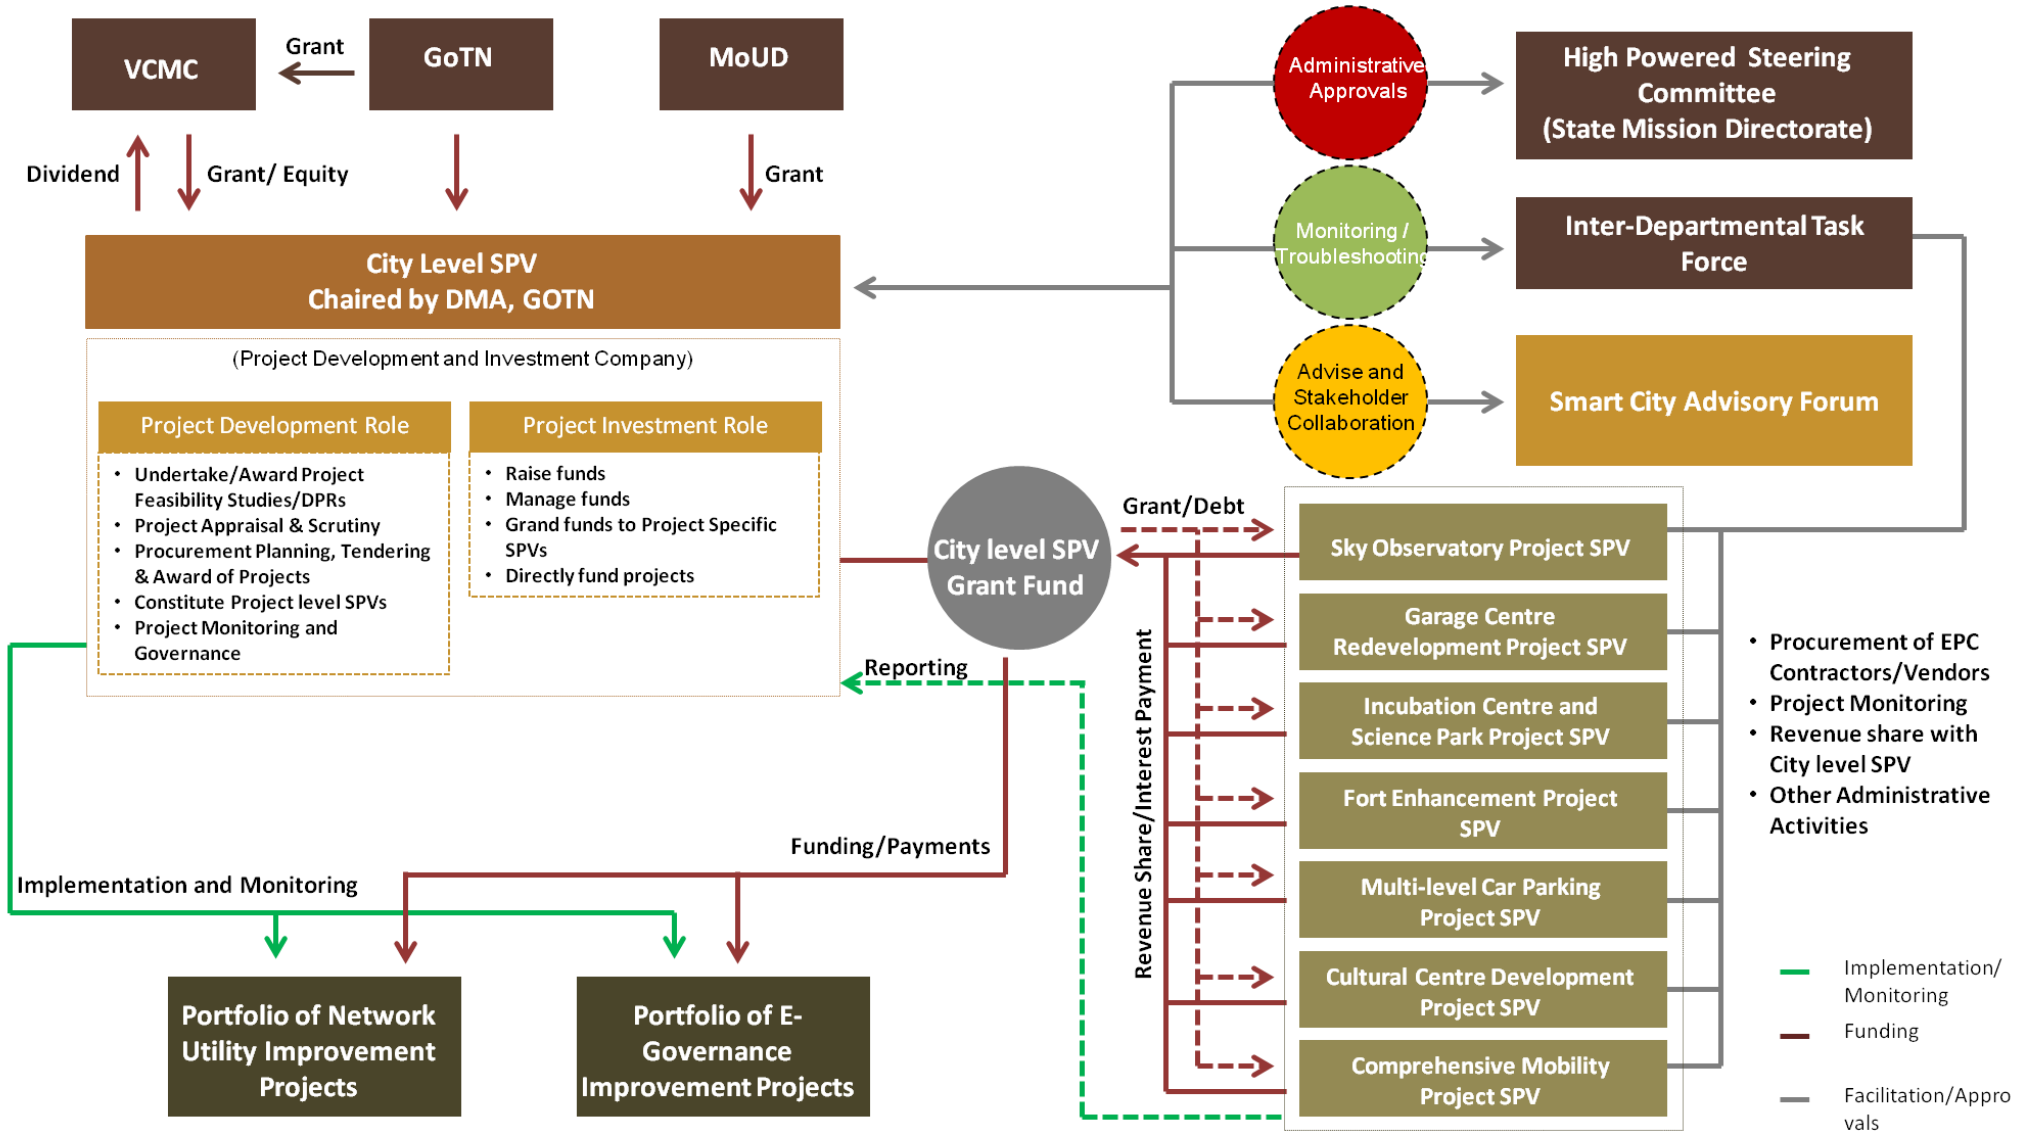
VCMC

Grant

GoTN

MoUD

Dividend

Grant/ Equity

Grant

City Level SPV
Chaired by DMA, GOTN

(Project Development and Investment Company)

Project Development Role

- Undertake/Award Project Feasibility Studies/DPRs
- Project Appraisal & Scrutiny
- Procurement Planning, Tendering & Award of Projects
- Constitute Project level SPVs
- Project Monitoring and Governance

Project Investment Role

- Raise funds
- Manage funds
- Grand funds to Project Specific SPVs
- Directly fund projects

Administrative Approvals

High Powered Steering Committee
(State Mission Directorate)

Monitoring / Troubleshooting

Inter-Departmental Task Force

Advise and Stakeholder Collaboration

Smart City Advisory Forum

City level SPV Grant Fund

Grant/Debt

Sky Observatory Project SPV

Garage Centre Redevelopment Project SPV

Incubation Centre and Science Park Project SPV

Fort Enhancement Project SPV

Multi-level Car Parking Project SPV

Cultural Centre Development Project SPV

Comprehensive Mobility Project SPV

Revenue Share/Interest Payment

Reporting

- Procurement of EPC Contractors/Vendors
- Project Monitoring
- Revenue share with City level SPV
- Other Administrative Activities

Funding/Payments

Implementation and Monitoring

Portfolio of Network Utility Improvement Projects

Portfolio of E-Governance Improvement Projects

Implementation/ Monitoring

Funding

Facilitation/Approvals